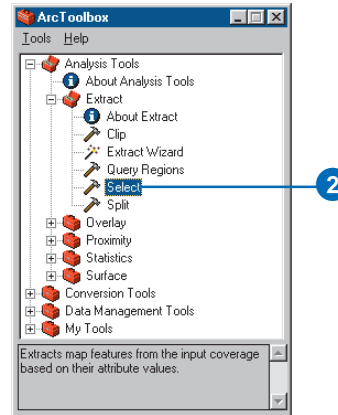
ArcToolbox

Tools Help

Analysis Tools
About Analysis Tools
Extract
About Extract
Clip
Extract Wizard
Query Regions
Select
Split
Overlay
Proximity
Statistics
Surface
Conversion Tools
Data Management Tools
My Tools

Extracts map features from the input coverage based on their attribute values.

2